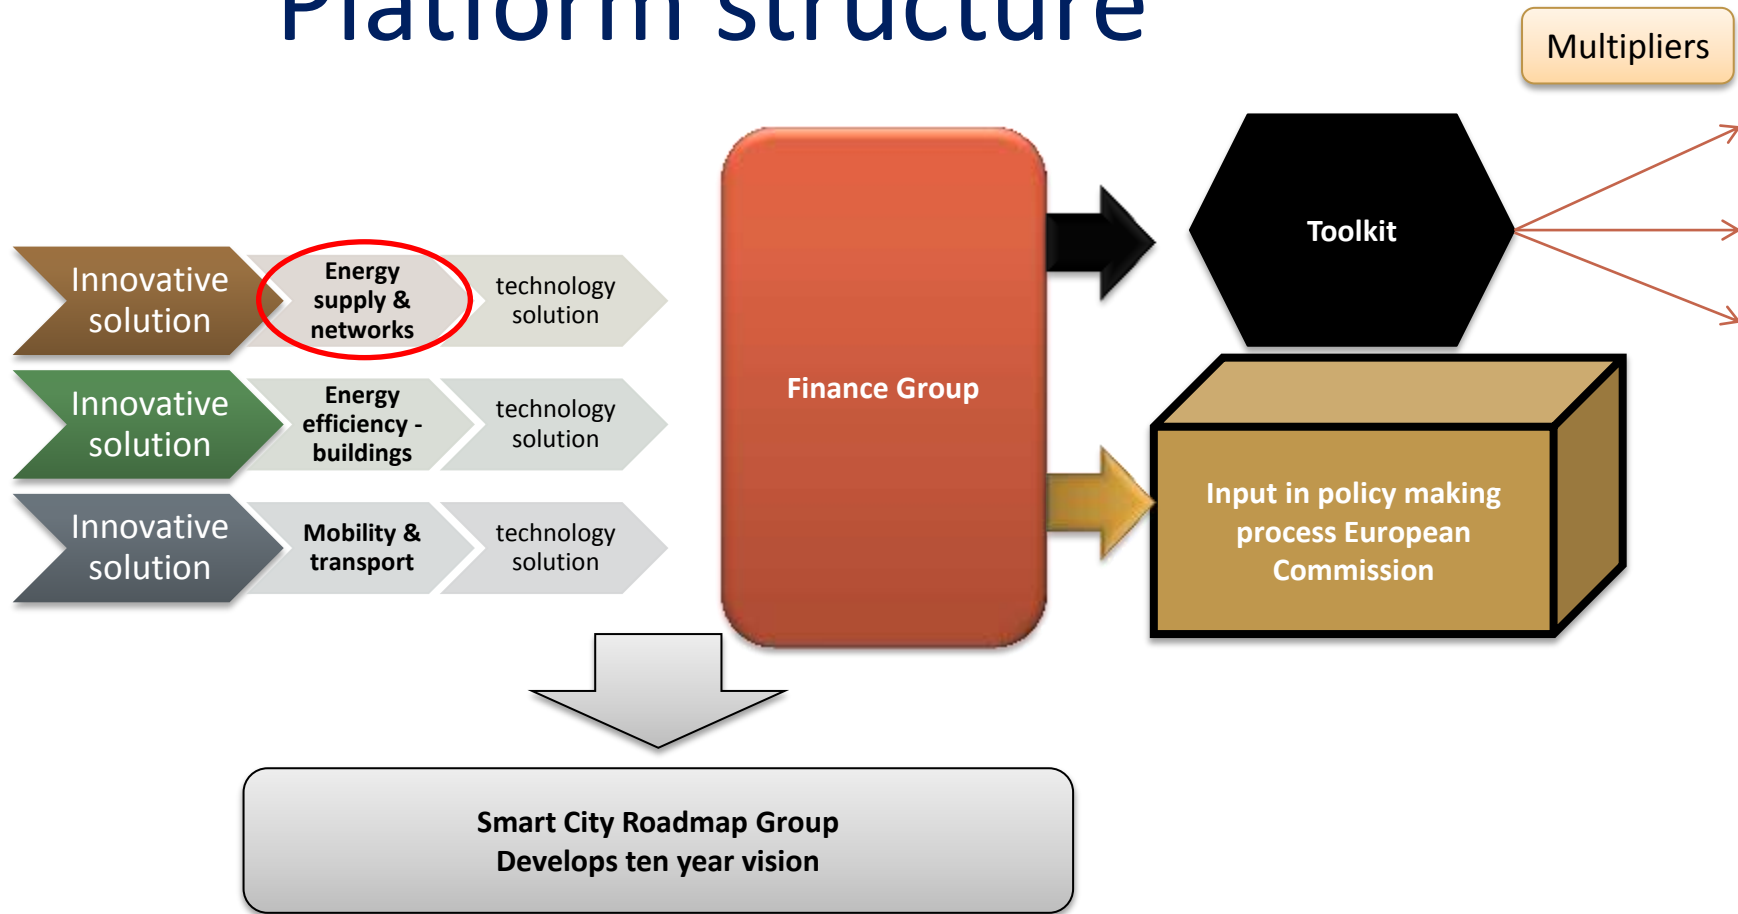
Platform structure

Multipliers

Innovative solution

Energy supply & networks

technology solution

Innovative solution

Energy efficiency - buildings

technology solution

Innovative solution

Mobility & transport

technology solution

Finance Group

Toolkit

Input in policy making process European Commission

Smart City Roadmap Group
Develops ten year vision